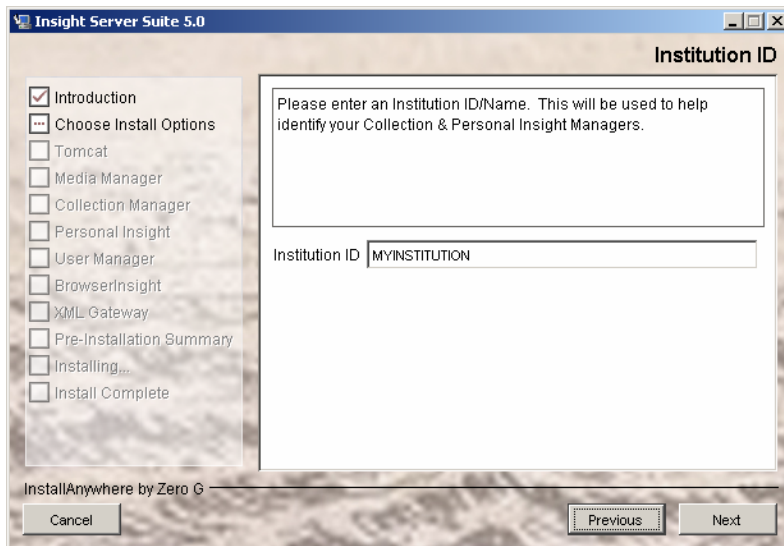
Insight Server Suite 5.0

Institution ID

Introduction
Choose Install Options
Tomcat
Media Manager
Collection Manager
Personal Insight
User Manager
BrowserInsight
XML Gateway
Pre-Installation Summary
Installing...
Install Complete

Please enter an Institution ID/Name. This will be used to help identify your Collection & Personal Insight Managers.

Institution ID MYINSTITUTION

InstallAnywhere by Zero G

Cancel

Previous

Next